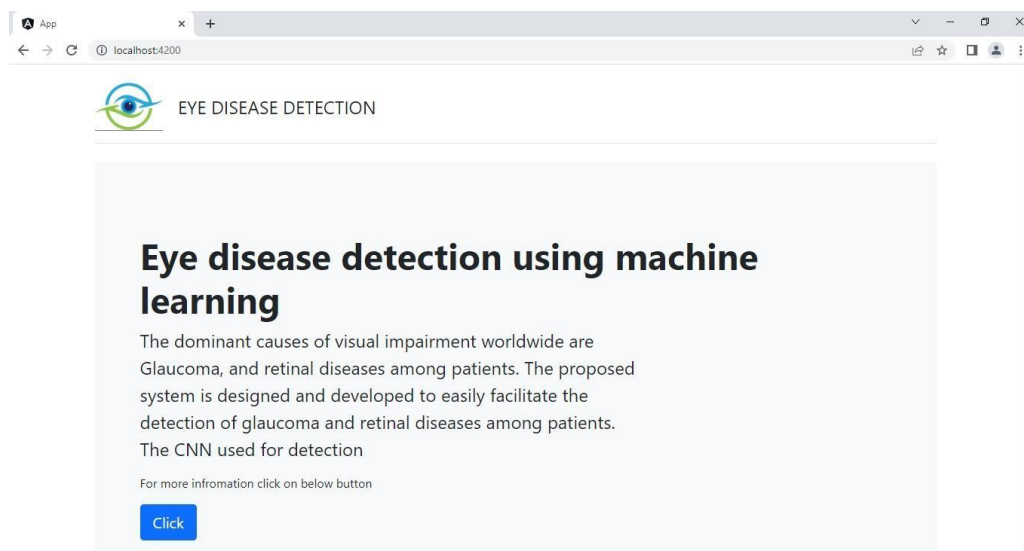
App
localhost:4200

EYE DISEASE DETECTION

Eye disease detection using machine learning

The dominant causes of visual impairment worldwide are Glaucoma, and retinal diseases among patients. The proposed system is designed and developed to easily facilitate the detection of glaucoma and retinal diseases among patients. The CNN used for detection

For more infromation click on below button

Click